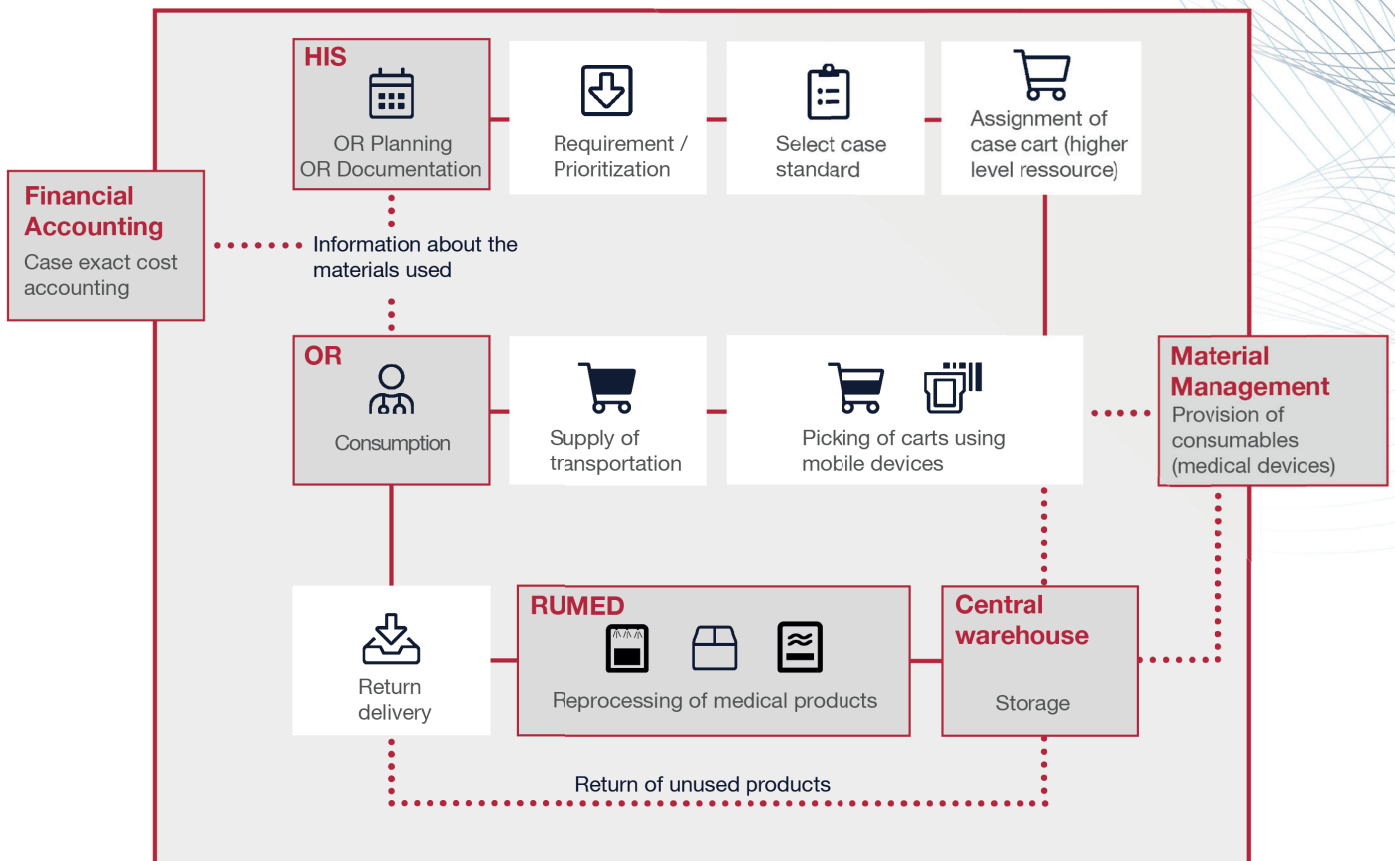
HIS
OR Planning
OR Documentation

Requirement / Prioritization

Select case standard

Assignment of case cart (higher level ressource)

Financial Accounting
Case exact cost accounting

Information about the materials used

OR
Consumption

Supply of transportation

Picking of carts using mobile devices

Material Management
Provision of consumables (medical devices)

Return delivery

RUMED
Reprocessing of medical products

Central warehouse
Storage

Return of unused products